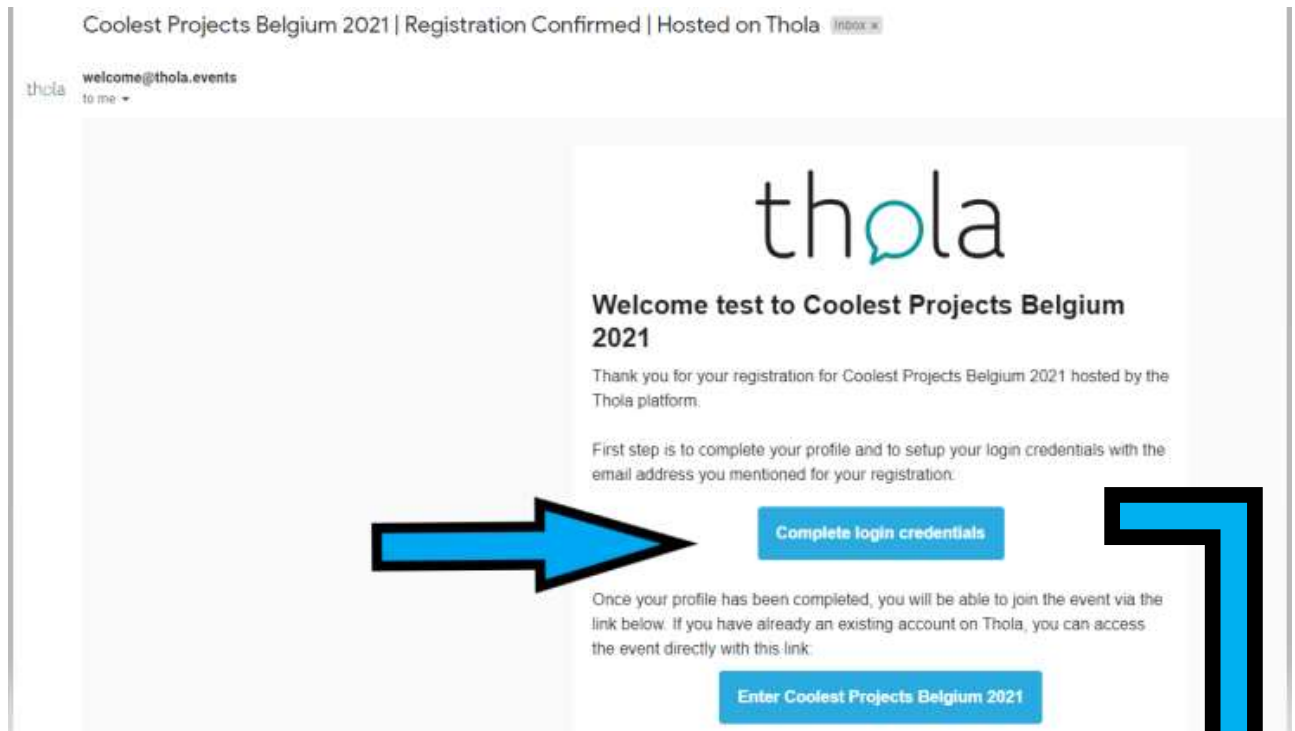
Coolest Projects Belgium 2021 | Registration Confirmed | Hosted on Thola Inbox ×

thola

welcome@thola.events
to me ▾

thola

Welcome test to Coolest Projects Belgium 2021

Thank you for your registration for Coolest Projects Belgium 2021 hosted by the Thola platform.

First step is to complete your profile and to setup your login credentials with the email address you mentioned for your registration:

Complete login credentials

Once your profile has been completed, you will be able to join the event via the link below. If you have already an existing account on Thola, you can access the event directly with this link:

Enter Coolest Projects Belgium 2021